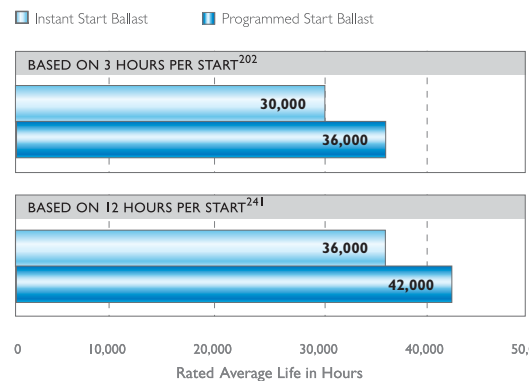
Instant Start Ballast
Programmed Start Ballast

BASED ON 3 HOURS PER START$^{202}$

30,000

36,000

BASED ON 12 HOURS PER START$^{241}$

36,000

42,000

0
10,000
20,000
30,000
40,000
50,

Rated Average Life in Hours